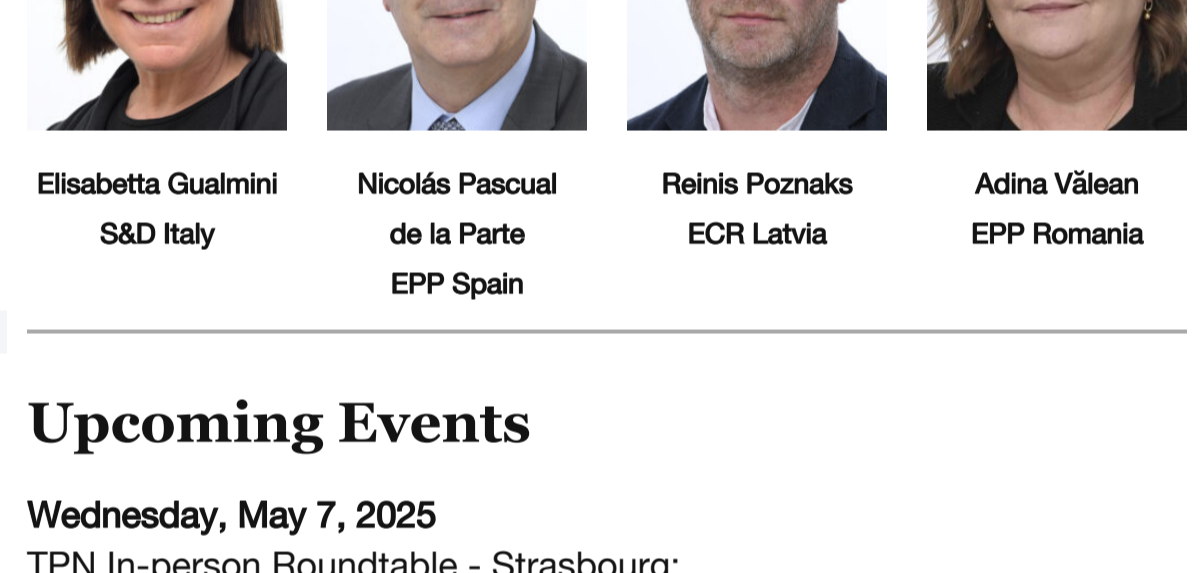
Elisabetta Gualmini
S&D Italy

Nicolás Pascual de la Parte
EPP Spain

Reinis Poznaks
ECR Latvia

Adina Vălean
EPP Romania

Upcoming Events

Wednesday, May 7, 2025

TPN In-person Roundtable - Strasbourg: